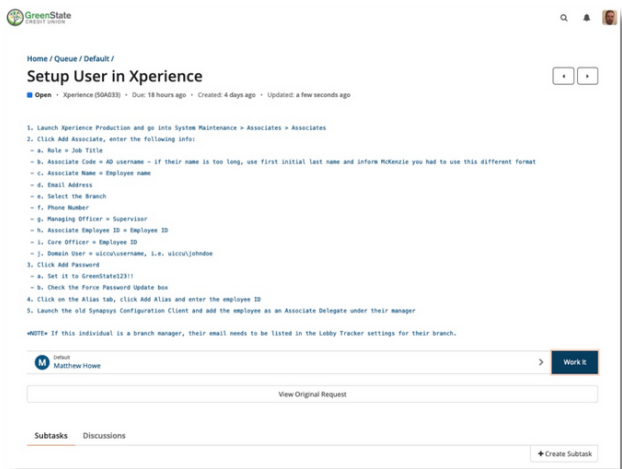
GreenState CREDIT UNION

Home / Queue / Default /

Setup User in Xperience

Open • Xperience (50A033) • Due: 18 hours ago • Created: 4 days ago • Updated: a few seconds ago

1. Launch Xperience Production and go into System Maintenance > Associates > Associates
2. Click Add Associate, enter the following info:
~ a. Role = Job Title
~ b. Associate Code = AD username - if their name is too long, use first initial last name and inform McKenzie you had to use this different format
~ c. Associate Name = Employee name
~ d. Email Address
~ e. Select the Branch
~ f. Phone Number
~ g. Managing Officer = Supervisor
~ h. Associate Employee ID = Employee ID
~ i. Core Officer = Employee ID
~ j. Domain User = uiccu\username, i.e. uiccu\johndoe
3. Click Add Password
~ a. Set it to GreenState123!!
~ b. Check the Force Password Update box
4. Click on the Alias tab, click Add Alias and enter the employee ID
5. Launch the old Synapsys Configuration Client and add the employee as an Associate Delegate under their manager

*NOTE* If this individual is a branch manager, their email needs to be listed in the Lobby Tracker settings for their branch.

M Default Matthew Howe

Work It

View Original Request

Subtasks Discussions

+ Create Subtask